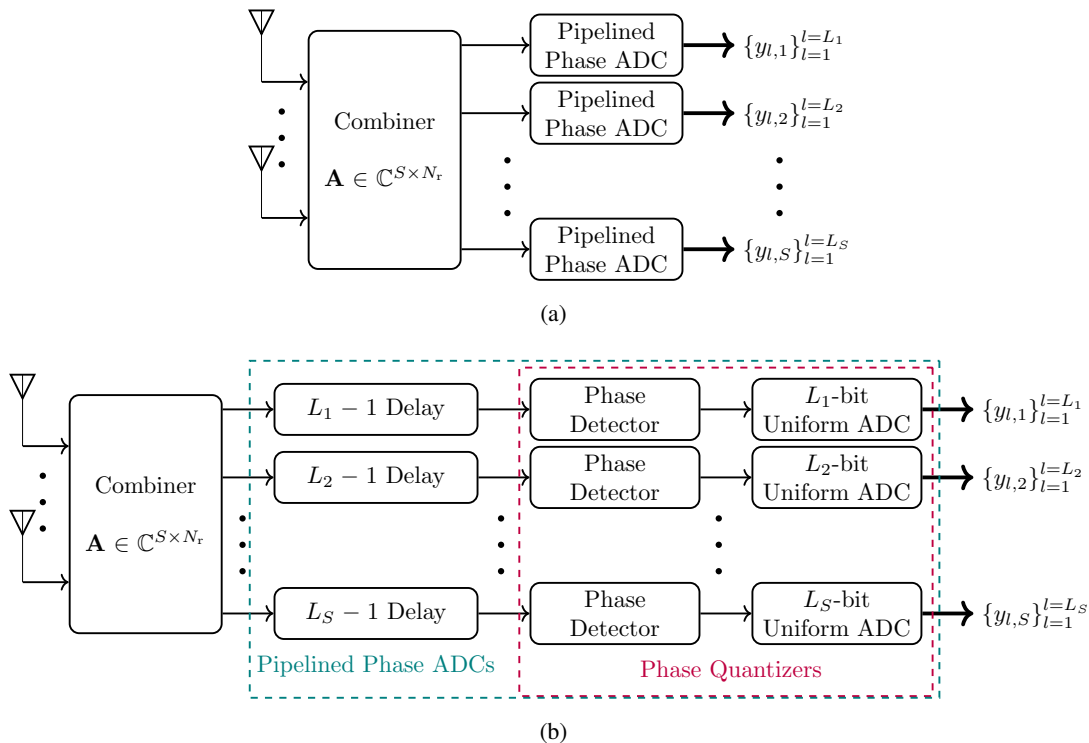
Combiner

$\mathbf{A} \in \mathbb{C}^{S \times N_r}$

Pipelined Phase ADC

$\{y_{l,1}\}_{l=1}^{l=L_1}$

Pipelined Phase ADC

$\{y_{l,2}\}_{l=1}^{l=L_2}$

Pipelined Phase ADC

$\{y_{l,S}\}_{l=1}^{l=L_S}$

(a)

Combiner

$\mathbf{A} \in \mathbb{C}^{S \times N_r}$

$L_1 - 1$ Delay

Phase Detector

$L_1$-bit Uniform ADC

$\{y_{l,1}\}_{l=1}^{l=L_1}$

$L_2 - 1$ Delay

Phase Detector

$L_2$-bit Uniform ADC

$\{y_{l,2}\}_{l=1}^{l=L_2}$

$L_S - 1$ Delay

Phase Detector

$L_S$-bit Uniform ADC

$\{y_{l,S}\}_{l=1}^{l=L_S}$

Pipelined Phase ADCs

Phase Quantizers

(b)